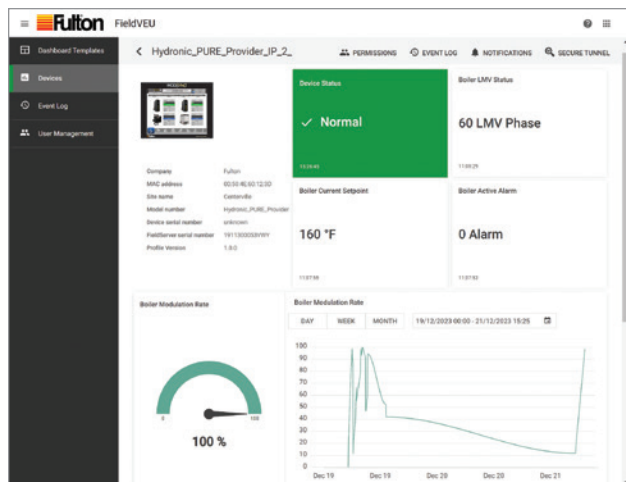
Fulton FieldVEU

Dashboard Templates
Devices
Event Log
User Management

< Hydronic_PURE_Provider_IP_2_

PERMISSIONS
EVENT LOG
NOTIFICATIONS
SECURE TUNNEL

Device Status
✓ Normal
11:19:43

Boiler LMV Status
60 LMV Phase
11:00:29

| | |
|---|---|
| Company | Fulton |
| MAC address | 00:50:4E:50:12:3D |
| Site name | Centerville |
| Model number | Hydronic_PURE_Provider |
| Device serial number | unknown |
| FieldServer serial number | 1911300058VWY |
| Profile Version | 1.0.0 |

Boiler Current Setpoint
160 °F
11:07:59

Boiler Active Alarm
0 Alarm
11:07:52

Boiler Modulation Rate
0
100
100 %

Boiler Modulation Rate
DAY WEEK MONTH 19/12/2023 00:00 - 21/12/2023 15:25

100
90
80
70
60
50
40
30
20
10
0
Dec 19 Dec 19 Dec 20 Dec 20 Dec 21